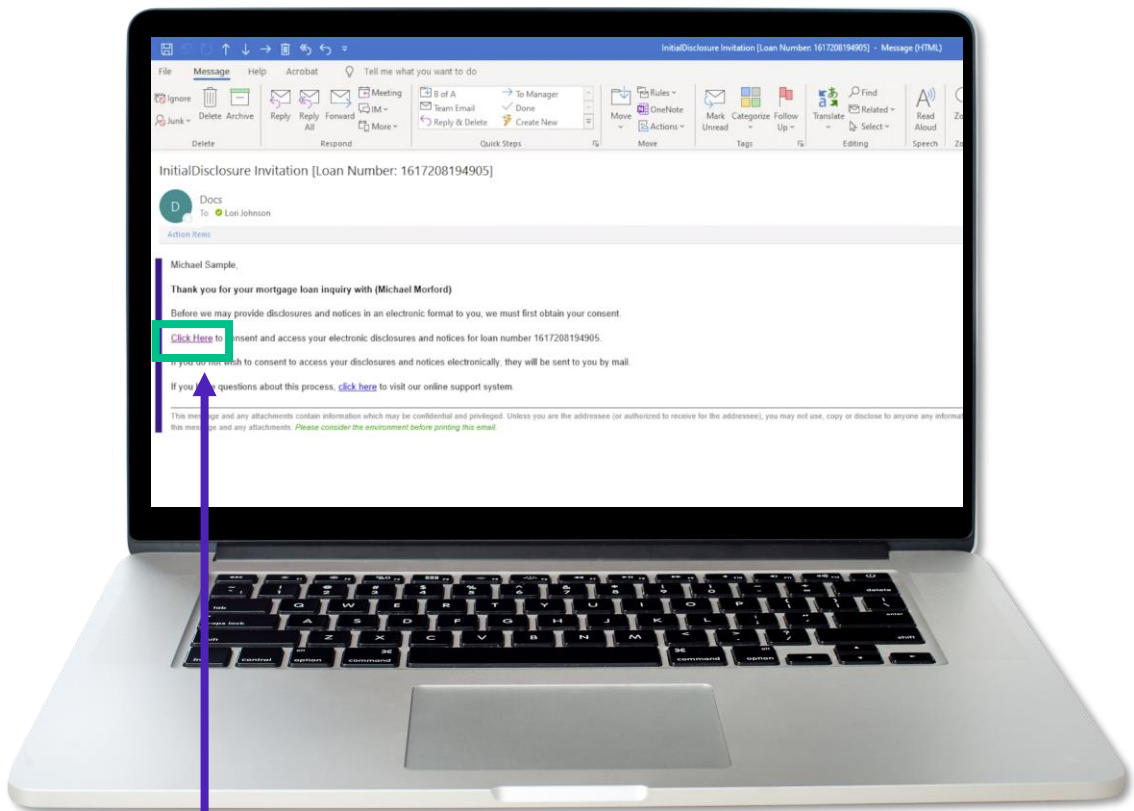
InitialDisclosure Invitation [Loan Number: 1617208194905] - Message (HTML)

File Message Help Acrobat Tell me what you want to do

Ignore Junk Delete Archive
Delete

Reply Reply All Forward Meeting IM More
Respond

B of A Team Email Reply & Delete To Manager Done Create New
Quick Steps

Move Rules OneNote Actions
Move

Mark Unread Categorize Follow Up
Tags

Translate Find Related Select
Editing

Read Aloud
Speech

InitialDisclosure Invitation [Loan Number: 1617208194905]

D Docs
To Lori Johnson

Action Items

Michael Sample,

Thank you for your mortgage loan inquiry with (Michael Morford)

Before we may provide disclosures and notices in an electronic format to you, we must first obtain your consent.

Click Here to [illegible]nsent and access your electronic disclosures and notices for loan number 1617208194905.

If you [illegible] wish to consent to access your disclosures and notices electronically, they will be sent to you by mail.

If you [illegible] questions about this process, click here to visit our online support system.

This message and any attachments contain information which may be confidential and privileged. Unless you are the addressee (or authorized to receive for the addressee), you may not use, copy or disclose to anyone any informat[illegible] this message and any attachments. Please consider the environment before printing this email.

esc tab caps lock shift fn control option command command option delete enter shift
Q W E R T Y U I O P A S D F G H J K L Z X C V B N M